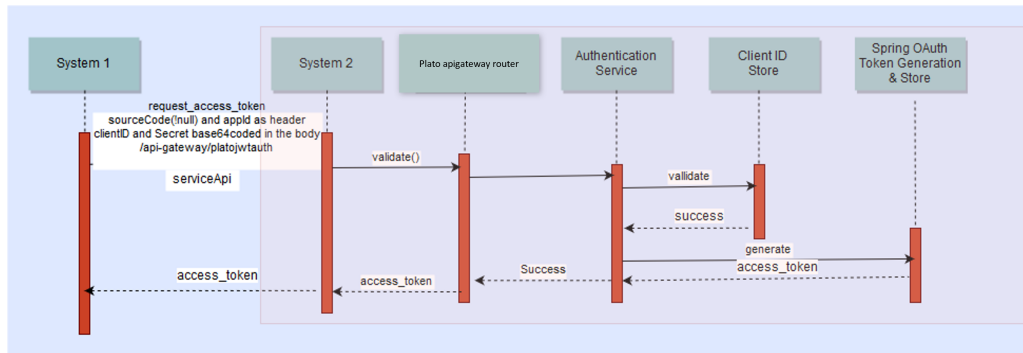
System 1

System 2

Plato apigateway router

Authentication Service

Client ID Store

Spring OAuth Token Generation & Store

request_access_token
sourceCode(!null) and appId as header
clientID and Secret base64coded in the body
/api-gateway/platojwtauth

serviceApi

validate()

vallidate

success

generate

access_token

Success

access_token

access_token